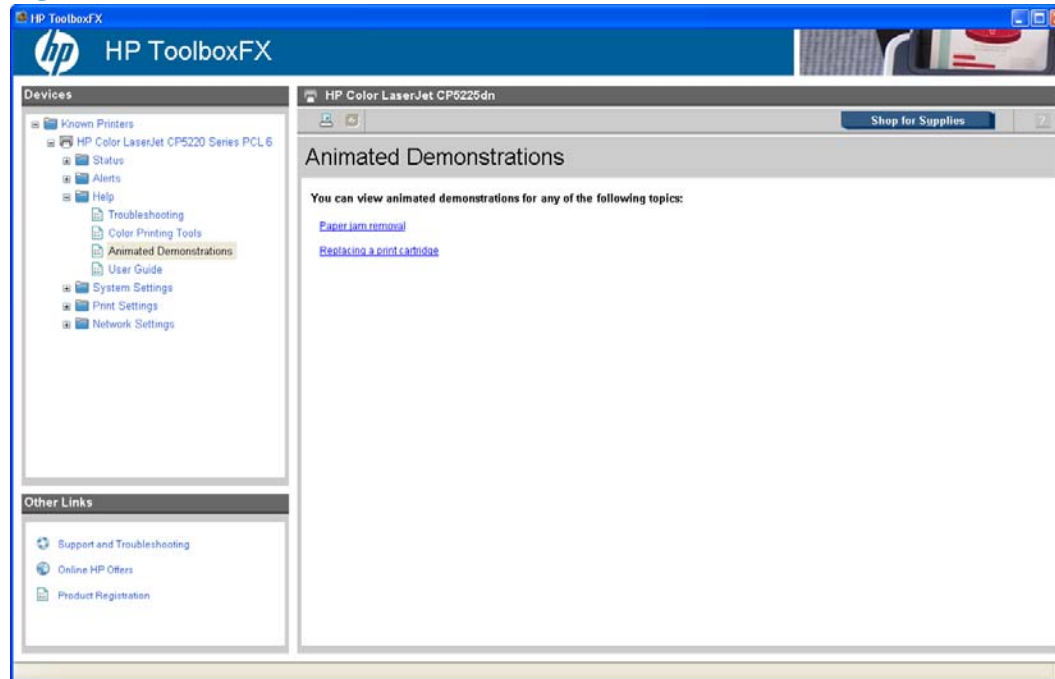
HP ToolboxFX

hp HP ToolboxFX

Devices

Known Printers
HP Color LaserJet CP5220 Series PCL 6
Status
Alerts
Help
Troubleshooting
Color Printing Tools
Animated Demonstrations
User Guide
System Settings
Print Settings
Network Settings

Other Links

Support and Troubleshooting
Online HP Offers
Product Registration

HP Color LaserJet CP5225dn

Shop for Supplies

?

Animated Demonstrations

You can view animated demonstrations for any of the following topics:

Paper jam removal

Replacing a print cartridge